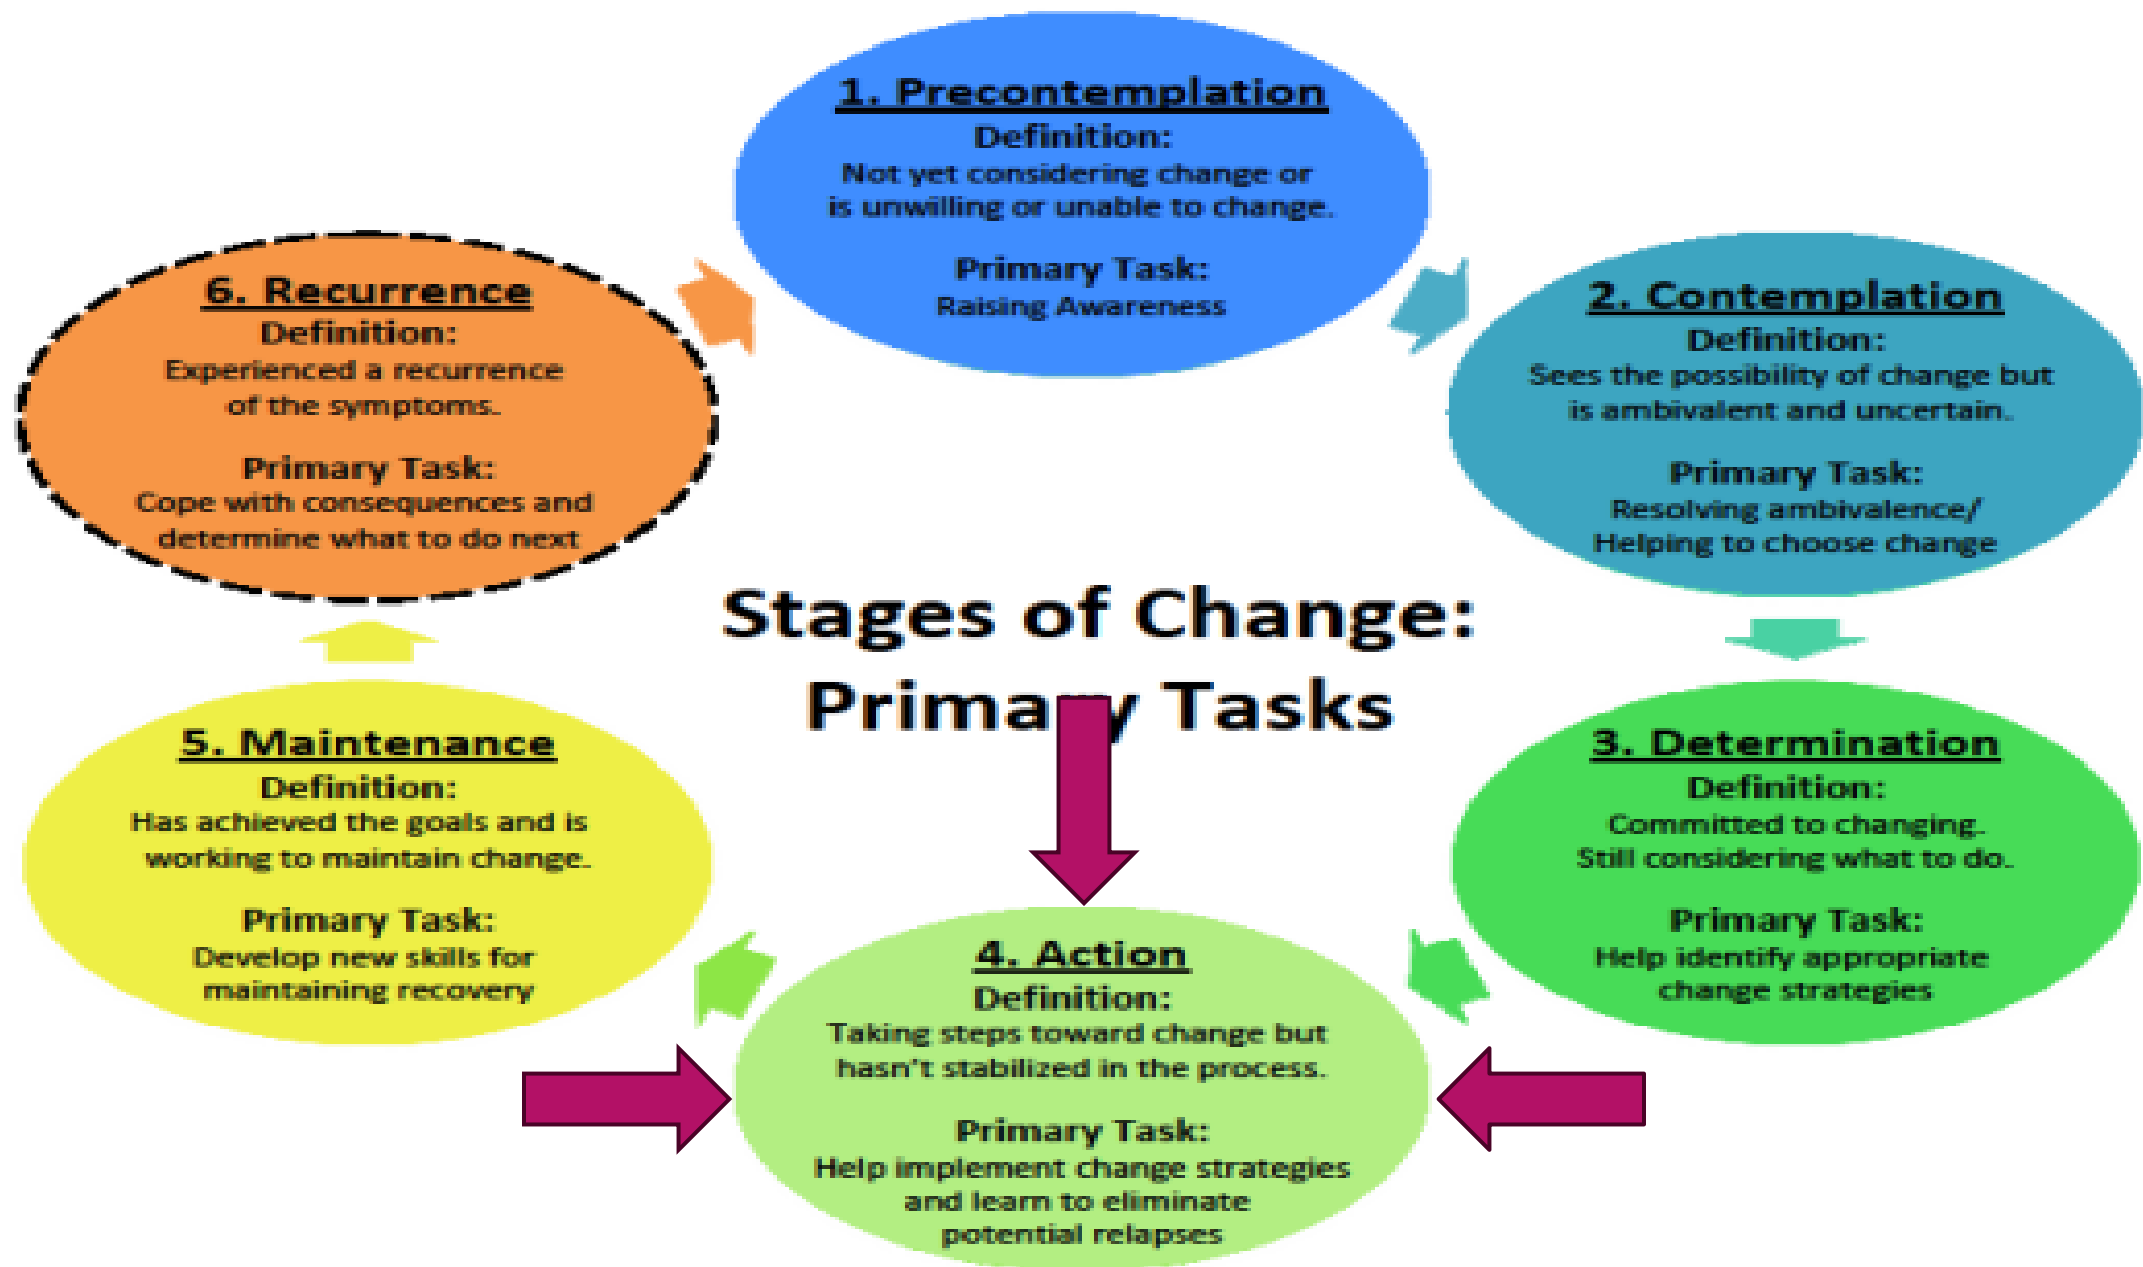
1. Precontemplation
Definition:
Not yet considering change or is unwilling or unable to change.

Primary Task:
Raising Awareness

2. Contemplation
Definition:
Sees the possibility of change but is ambivalent and uncertain.

Primary Task:
Resolving ambivalence/ Helping to choose change

3. Determination
Definition:
Committed to changing. Still considering what to do.

Primary Task:
Help identify appropriate change strategies

4. Action
Definition:
Taking steps toward change but hasn't stabilized in the process.

Primary Task:
Help implement change strategies and learn to eliminate potential relapses

5. Maintenance
Definition:
Has achieved the goals and is working to maintain change.

Primary Task:
Develop new skills for maintaining recovery

6. Recurrence
Definition:
Experienced a recurrence of the symptoms.

Primary Task:
Cope with consequences and determine what to do next

Stages of Change:
Primary Tasks